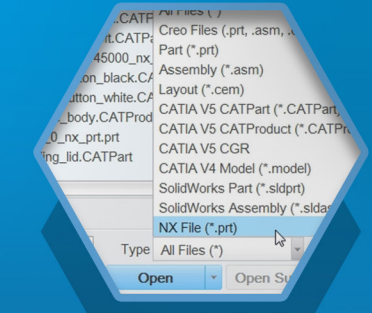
.CAT
t.CAT
45000_nx
on_black.CA
utton_white.CA
body.CATProd
0_nx_prt.prt
ing_lid.CATPart

All Files (*)
Creo Files (.prt, .asm, .
Part (*.prt)
Assembly (*.asm)
Layout (*.cem)
CATIA V5 CATPart (*.CATPart,
CATIA V5 CATProduct (*.CATPr
CATIA V5 CGR
CATIA V4 Model (*.model)
SolidWorks Part (*.sldprt)
SolidWorks Assembly (*.sldas
NX File (*.prt)

Type All Files (*)

Open
Open Su